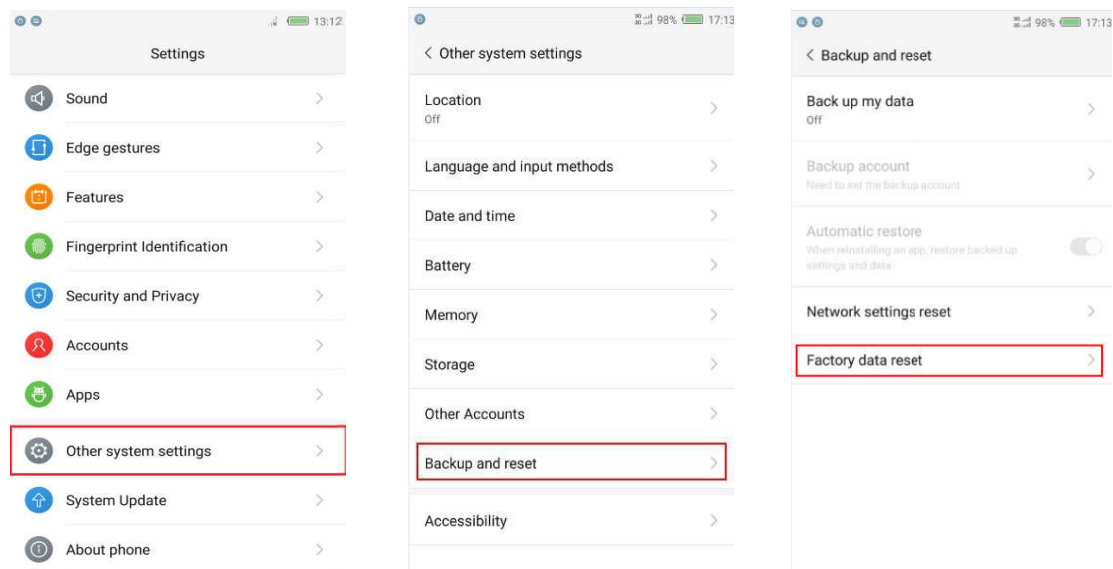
13:12

Settings

Sound

Edge gestures

Features

Fingerprint Identification

Security and Privacy

Accounts

Apps

Other system settings

System Update

About phone

98% 17:13

< Other system settings

Location
Off

Language and input methods

Date and time

Battery

Memory

Storage

Other Accounts

Backup and reset

Accessibility

98% 17:13

< Backup and reset

Back up my data
Off

Backup account
Need to set the backup account

Automatic restore
When reinstalling an app, restore backed up settings and data

Network settings reset

Factory data reset